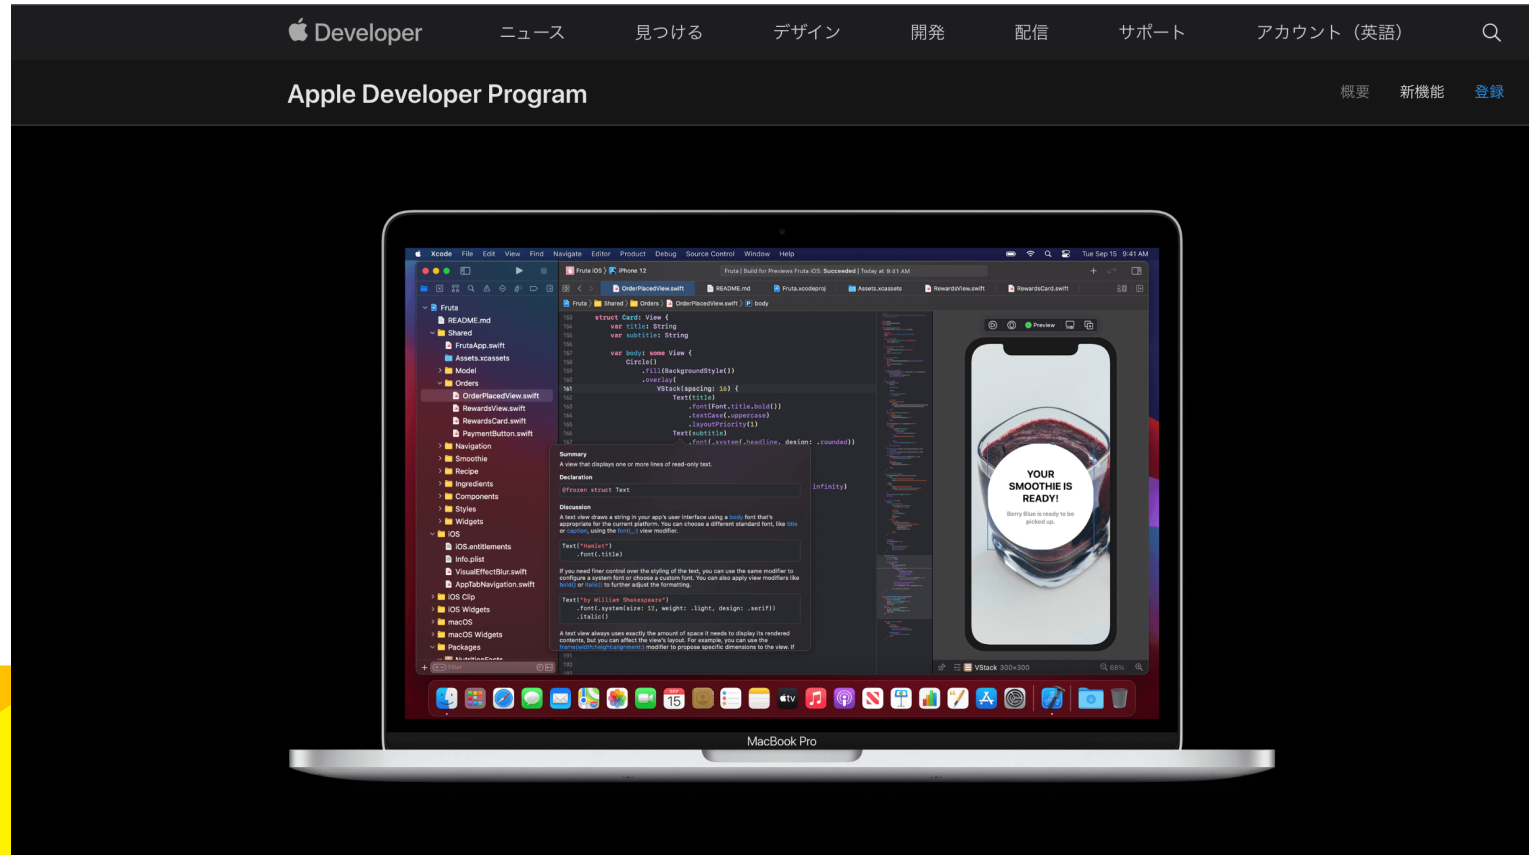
Developer ニュース 見つける デザイン 開発 配信 サポート アカウント（英語）

Apple Developer Program

概要 新機能 登録

Xcode File Edit View Find Navigate Editor Product Debug Source Control Window Help

Tue Sep 15 9:41 AM

Fruta iOS iPhone 12

Fruta | Build for Previews Fruta iOS: Succeeded | Today at 9:41 AM

OrderPlacedView.swift README.md Fruta.xcodeproj Assets.xcassets RewardsView.swift RewardsCard.swift

Fruta Shared Orders OrderPlacedView.swift body

Fruta
README.md
Shared
FrutaApp.swift
Assets.xcassets
Model
Orders
OrderPlacedView.swift
RewardsView.swift
RewardsCard.swift
PaymentButton.swift
Navigation
Smoothie
Recipe
Ingredients
Components
Styles
Widgets
iOS
iOS.entitlements
Info.plist
VisualEffectBlur.swift
AppTabNavigation.swift
iOS Clip
iOS Widgets
macOS
macOS Widgets
Packages

struct Card: View {
var title: String
var subtitle: String

var body: some View {
Circle()
.fill(BackgroundStyle())
.overlay(
VStack(spacing: 16) {
Text(title)
.font(Font.title.bold())
.textCase(.uppercase)
.layoutPriority(1)
Text(subtitle)
.font(.system(.headline, design: .rounded))

infinity)

Summary
A view that displays one or more lines of read-only text.

Declaration
@frozen struct Text

Discussion
A text view draws a string in your app's user interface using a body font that's appropriate for the current platform. You can choose a different standard font, like title or caption, using the font(_:) view modifier.

Text("Hamlet")
.font(.title)

If you need finer control over the styling of the text, you can use the same modifier to configure a system font or choose a custom font. You can also apply view modifiers like bold() or italic() to further adjust the formatting.

Text("by William Shakespeare")
.font(.system(size: 12, weight: .light, design: .serif))
.italic()

A text view always uses exactly the amount of space it needs to display its rendered contents, but you can affect the view's layout. For example, you can use the frame(width:height:alignment:) modifier to propose specific dimensions to the view. If

Preview

YOUR SMOOTHIE IS READY!

Berry Blue is ready to be picked up.

VStack 300×300

68%

15

tv

MacBook Pro